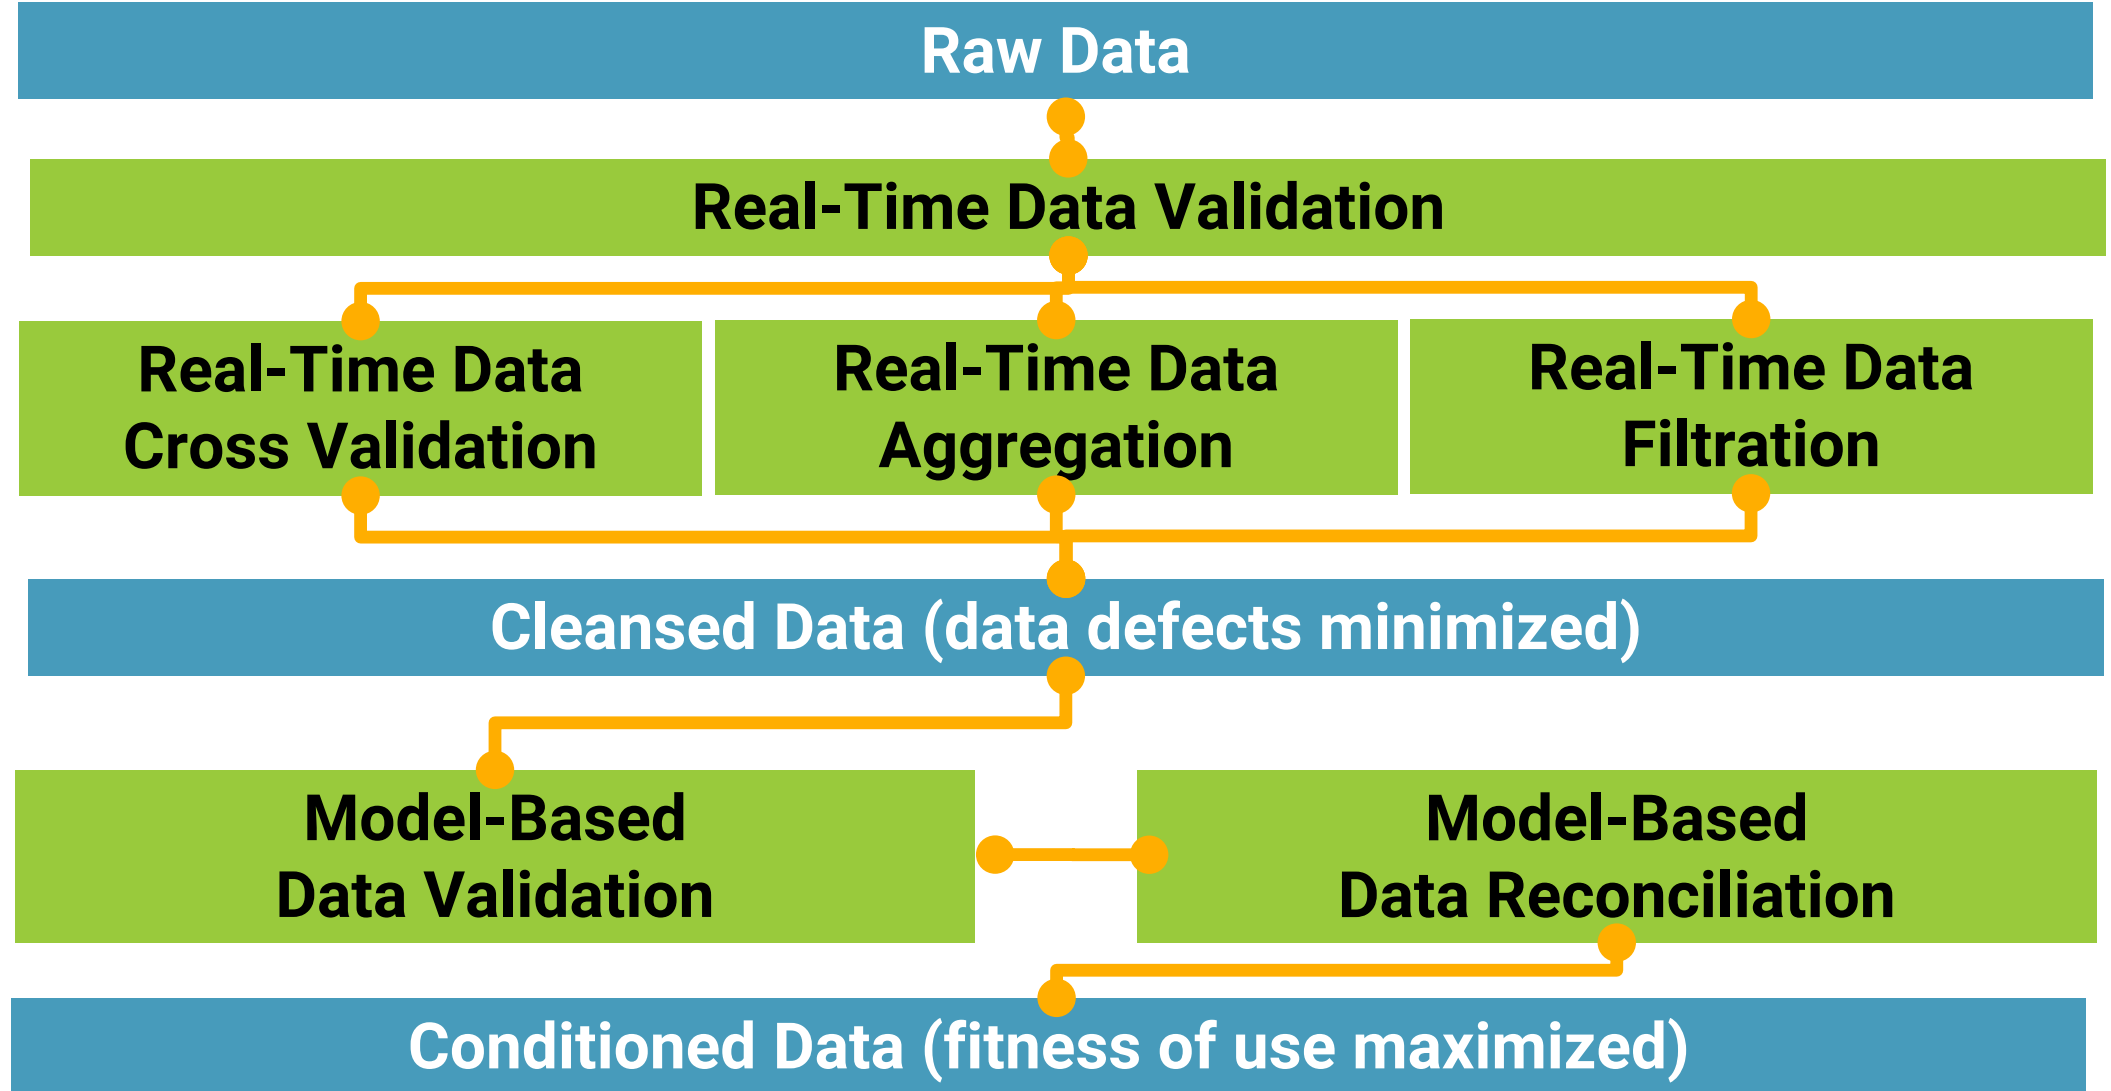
Raw Data

Real-Time Data Validation

Real-Time Data Cross Validation

Real-Time Data Aggregation

Real-Time Data Filtration

Cleansed Data (data defects minimized)

Model-Based Data Validation

Model-Based Data Reconciliation

Conditioned Data (fitness of use maximized)